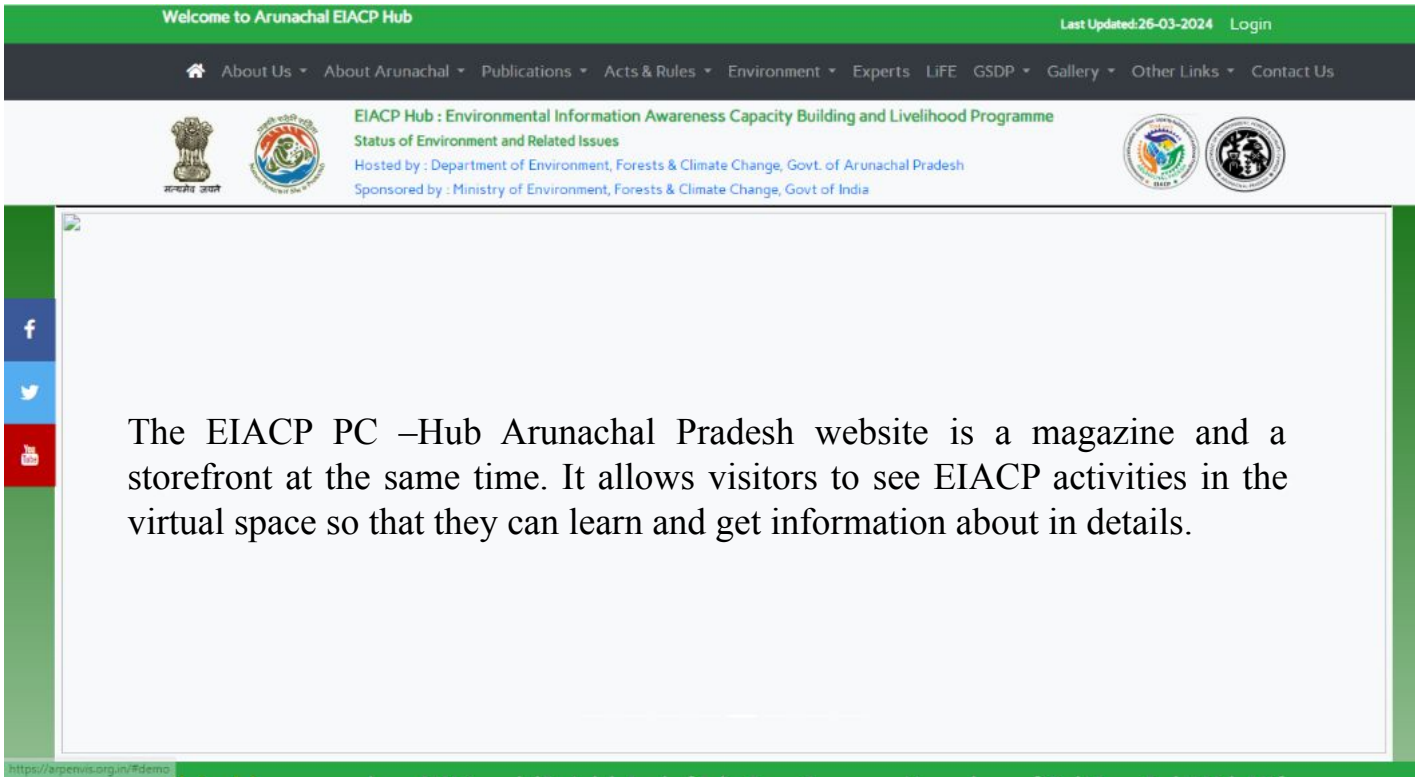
Welcome to Arunachal EIACP Hub

Last Updated:26-03-2024 Login

About Us ▾ About Arunachal ▾ Publications ▾ Acts & Rules ▾ Environment ▾ Experts LiFE GSDP ▾ Gallery ▾ Other Links ▾ Contact Us

सत्यमेव जयते

EIACP Hub : Environmental Information Awareness Capacity Building and Livelihood Programme
Status of Environment and Related Issues
Hosted by : Department of Environment, Forests & Climate Change, Govt. of Arunachal Pradesh
Sponsored by : Ministry of Environment, Forests & Climate Change, Govt of India

The EIACP PC –Hub Arunachal Pradesh website is a magazine and a storefront at the same time. It allows visitors to see EIACP activities in the virtual space so that they can learn and get information about in details.

https://arpenvis.org.in/#demo